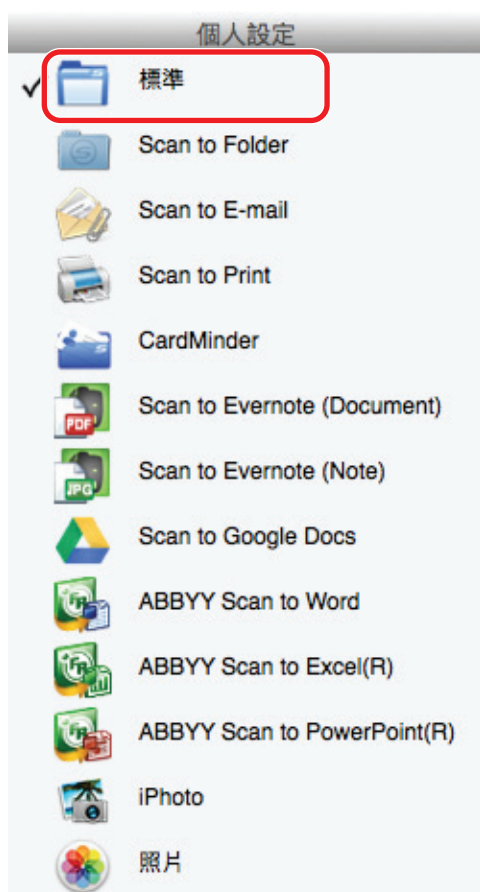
個人設定

✓ 標準

Scan to Folder

Scan to E-mail

Scan to Print

CardMinder

Scan to Evernote (Document)

Scan to Evernote (Note)

Scan to Google Docs

ABBYY Scan to Word

ABBYY Scan to Excel(R)

ABBYY Scan to PowerPoint(R)

iPhoto

照片